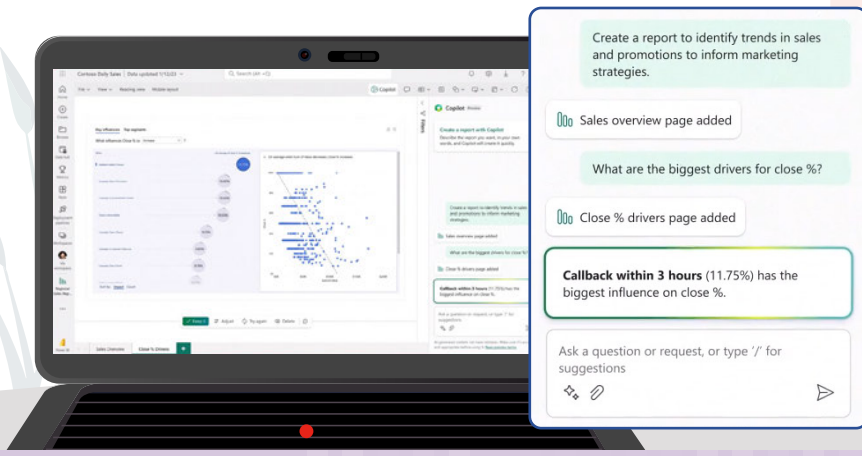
Create a report to identify trends in sales and promotions to inform marketing strategies.

Sales overview page added

What are the biggest drivers for close %?

Close % drivers page added

**Callback within 3 hours** (11.75%) has the biggest influence on close %.

Ask a question or request, or type '/' for suggestions

Contoso Daily Sales | Data updated 1/12/23

Search (Alt + Q)

File View Reading view Mobile report

Copilot

Create a report with Copilot

Key influencers Top segments

What influences Close % to increase

Sales overview page added

What are the biggest drivers for close %?

Close % drivers page added

Sales Overview Close % Drivers